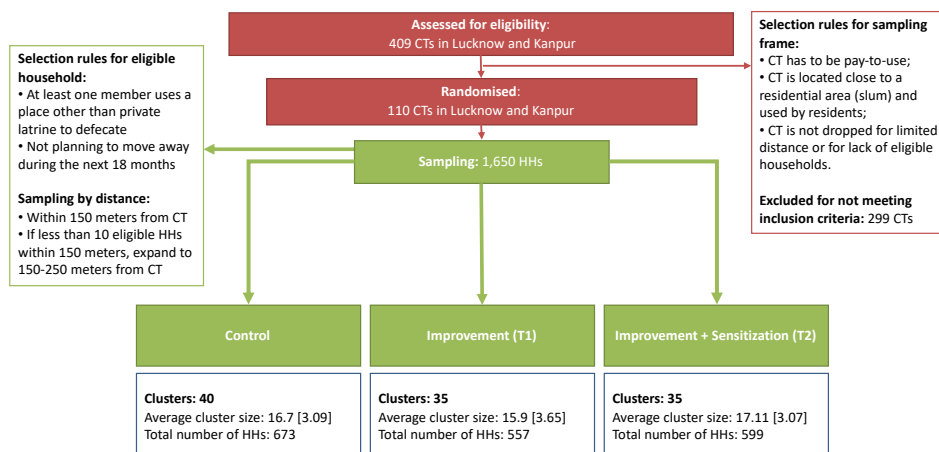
**Assessed for eligibility:**
409 CTs in Lucknow and Kanpur

**Selection rules for sampling frame:**
• CT has to be pay-to-use;
• CT is located close to a residential area (slum) and used by residents;
• CT is not dropped for limited distance or for lack of eligible households.

**Excluded for not meeting inclusion criteria:** 299 CTs

**Selection rules for eligible household:**
• At least one member uses a place other than private latrine to defecate
• Not planning to move away during the next 18 months

**Sampling by distance:**
• Within 150 meters from CT
• If less than 10 eligible HHs within 150 meters, expand to 150-250 meters from CT

**Randomised:**
110 CTs in Lucknow and Kanpur

**Sampling:** 1,650 HHs

**Control**

**Improvement (T1)**

**Improvement + Sensitization (T2)**

**Clusters: 40**
Average cluster size: 16.7 [3.09]
Total number of HHs: 673

**Clusters: 35**
Average cluster size: 15.9 [3.65]
Total number of HHs: 557

**Clusters: 35**
Average cluster size: 17.11 [3.07]
Total number of HHs: 599